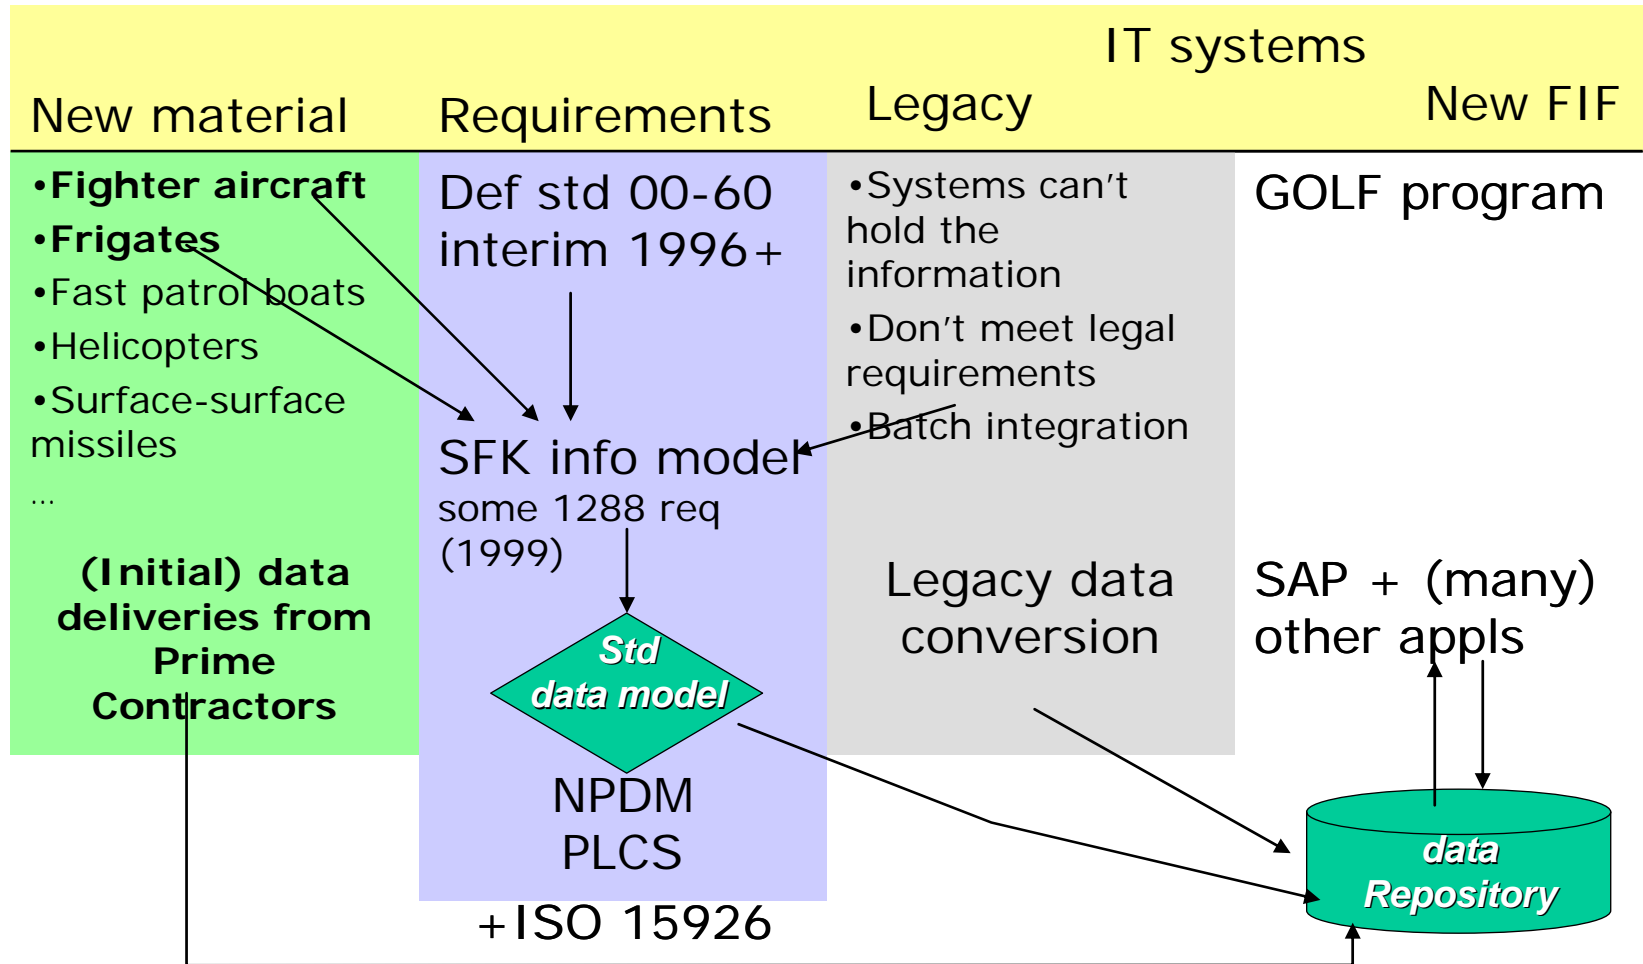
IT systems

| New material | Requirements | Legacy | New FIF |
|---|---|---|---|
| •Fighter aircraft •Frigates •Fast patrol boats •Helicopters •Surface-surface missiles … | Def std 00-60 interim 1996+ | •Systems can't hold the information •Don't meet legal requirements •Batch integration | GOLF program |

SFK info model
some 1288 req (1999)

(Initial) data deliveries from Prime Contractors

Std data model

Legacy data conversion

SAP + (many) other appls

NPDM
PLCS
+ISO 15926

data Repository